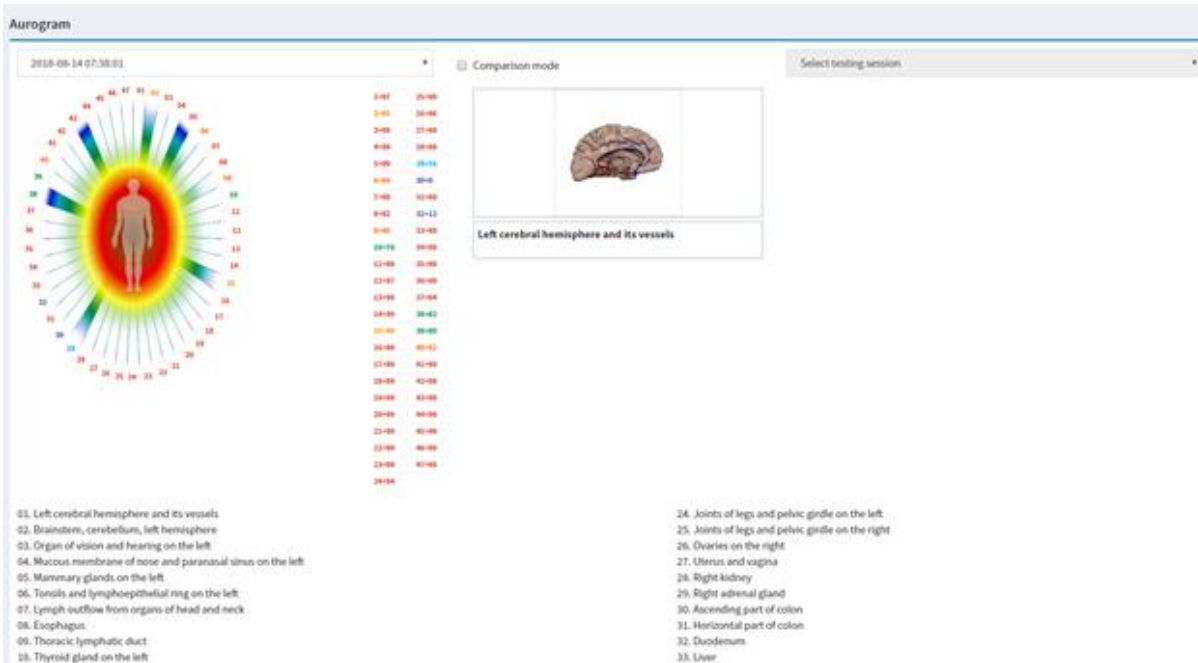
Aurogram

2018-08-14 07:38:01

Comparison mode

Select testing session

Left cerebral hemisphere and its vessels

01. Left cerebral hemisphere and its vessels
02. Brainstem, cerebellum, left hemisphere
03. Organ of vision and hearing on the left
04. Mucous membrane of nose and paranasal sinus on the left
05. Mammary glands on the left
06. Tonsils and lymphoepithelial ring on the left
07. Lymph outflow from organs of head and neck
08. Esophagus
09. Thoracic lymphatic duct
10. Thyroid gland on the left

24. Joints of legs and pelvic girdle on the left
25. Joints of legs and pelvic girdle on the right
26. Ovaries on the right
27. Uterus and vagina
28. Right kidney
29. Right adrenal gland
30. Ascending part of colon
31. Horizontal part of colon
32. Duodenum
33. Liver